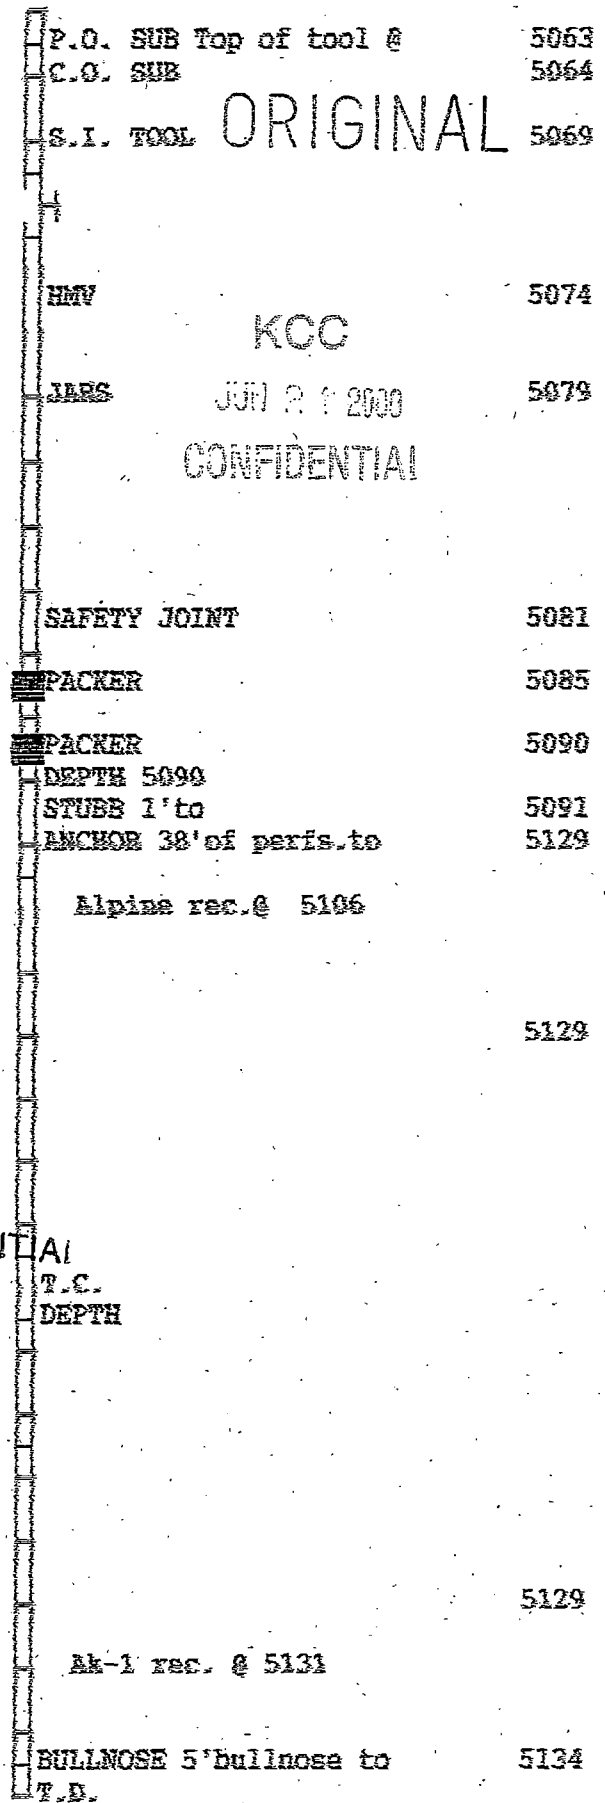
P.O. SUB Top of tool @ 5063
C.O. SUB 5064
S.I. TOOL ORIGINAL 5069

HMV 5074

KCC

JARS JUN 2 1 2000 5079

CONFIDENTIAL

SAFETY JOINT 5081

PACKER 5085

PACKER 5090
DEPTH 5090
STUBB 1'to 5091
ANCHOR 38'of perfs.to 5129

Alpine rec.@ 5106

5129

TIAL
T.C.
DEPTH

5129

Ak-1 rec. @ 5131

BULLNOSE 5'bullnose to 5134
T.D.